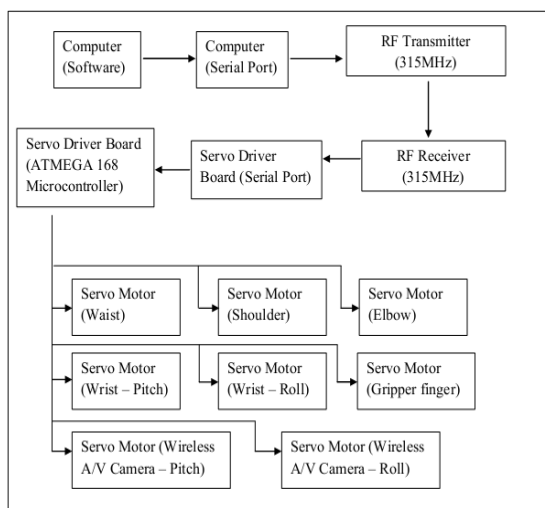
Computer (Software)

Computer (Serial Port)

RF Transmitter (315MHz)

Servo Driver Board (ATMEGA 168 Microcontroller)

Servo Driver Board (Serial Port)

RF Receiver (315MHz)

Servo Motor (Waist)

Servo Motor (Shoulder)

Servo Motor (Elbow)

Servo Motor (Wrist – Pitch)

Servo Motor (Wrist – Roll)

Servo Motor (Gripper finger)

Servo Motor (Wireless A/V Camera – Pitch)

Servo Motor (Wireless A/V Camera – Roll)